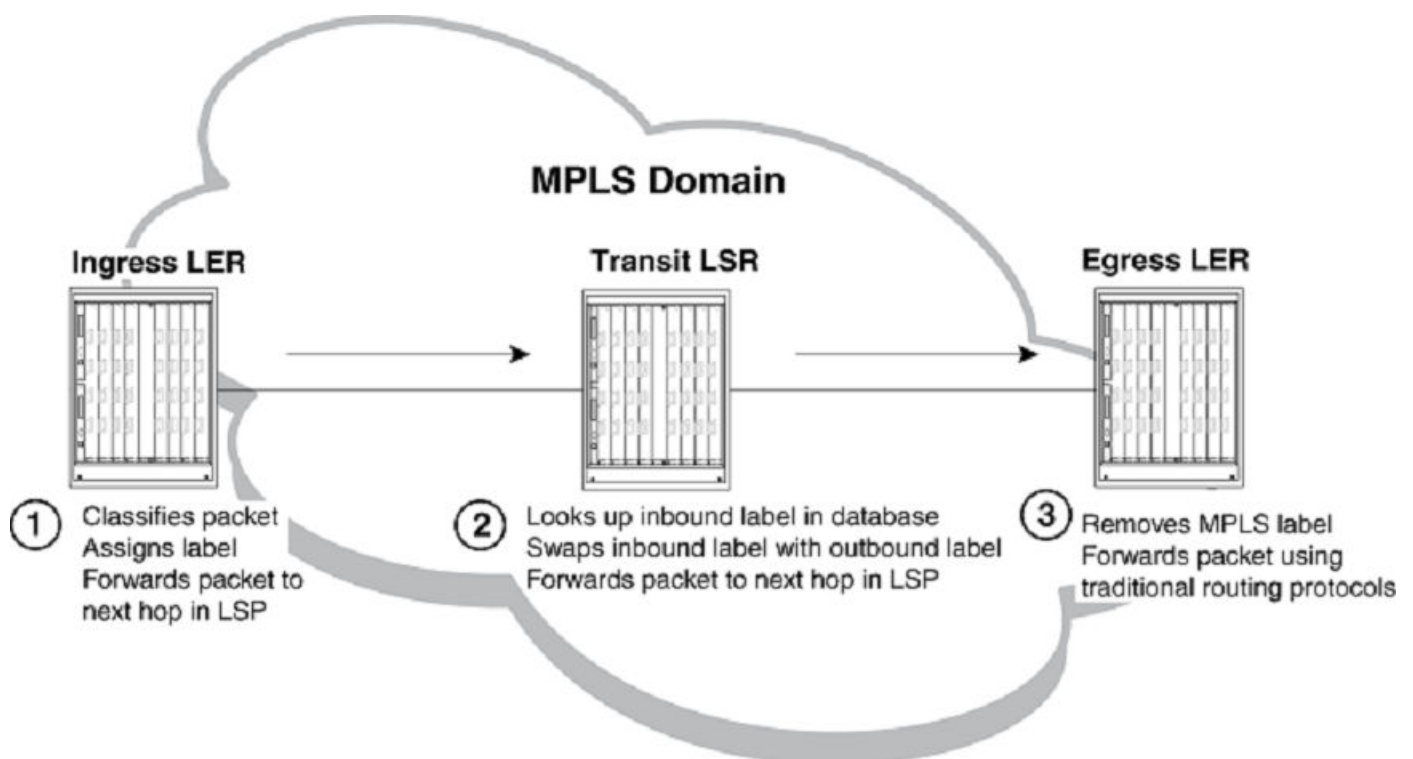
MPLS Domain

Ingress LER

Transit LSR

Egress LER

1 Classifies packet
Assigns label
Forwards packet to next hop in LSP

2 Looks up inbound label in database
Swaps inbound label with outbound label
Forwards packet to next hop in LSP

3 Removes MPLS label
Forwards packet using traditional routing protocols